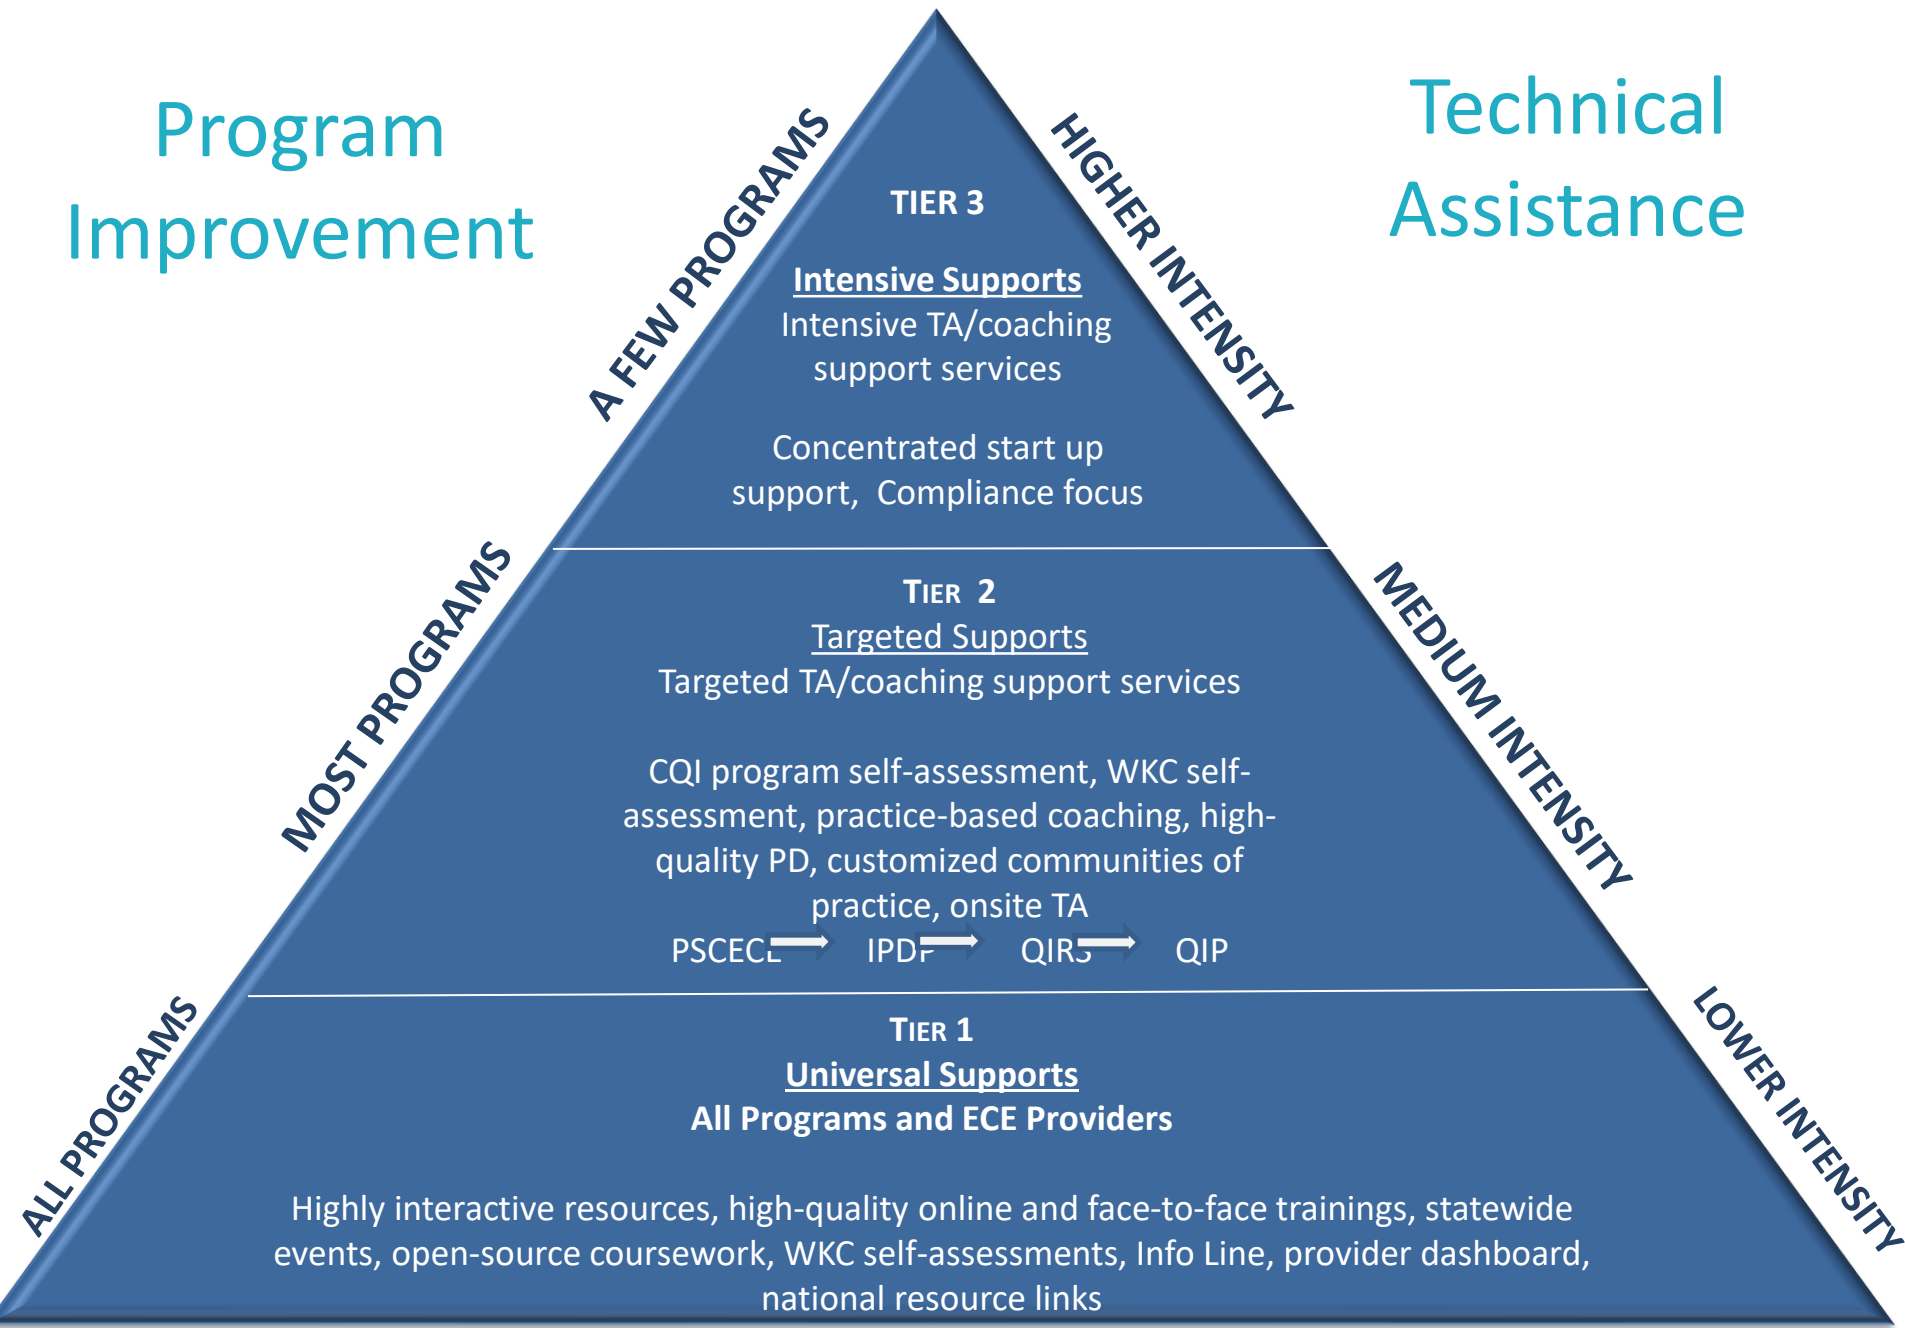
Program Improvement

Technical Assistance

A FEW PROGRAMS

HIGHER INTENSITY

TIER 3

Intensive Supports
Intensive TA/coaching support services

Concentrated start up support, Compliance focus

MOST PROGRAMS

MEDIUM INTENSITY

TIER 2
Targeted Supports
Targeted TA/coaching support services

CQI program self-assessment, WKC self-assessment, practice-based coaching, high-quality PD, customized communities of practice, onsite TA

PSCECE IPDP QIRS QIP

ALL PROGRAMS

LOWER INTENSITY

TIER 1
Universal Supports
All Programs and ECE Providers

Highly interactive resources, high-quality online and face-to-face trainings, statewide events, open-source coursework, WKC self-assessments, Info Line, provider dashboard, national resource links